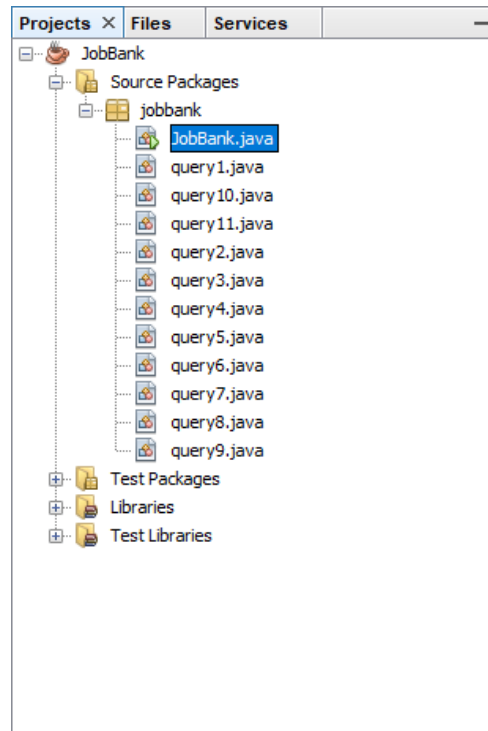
Projects × Files Services −

JobBank
Source Packages
jobbank
JobBank.java
query1.java
query10.java
query11.java
query2.java
query3.java
query4.java
query5.java
query6.java
query7.java
query8.java
query9.java
Test Packages
Libraries
Test Libraries